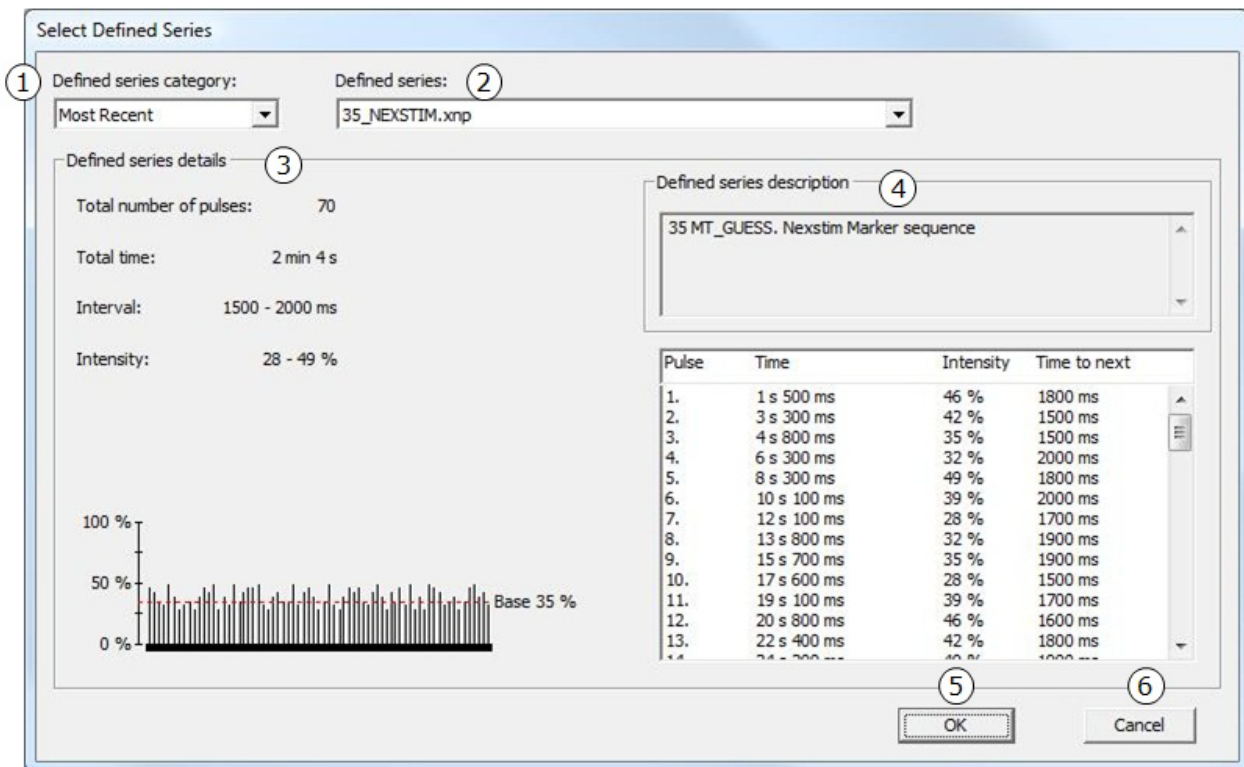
Select Defined Series

1 Defined series category:
Most Recent

Defined series: 2
35_NEXSTIM.xnp

Defined series details 3

Total number of pulses: 70

Total time: 2 min 4 s

Interval: 1500 - 2000 ms

Intensity: 28 - 49 %

100 %
50 %
Base 35 %
0 %

Defined series description 4

35 MT_GUESS. Nexstim Marker sequence

| Pulse | Time | Intensity | Time to next |
|---|---|---|---|
| 1. | 1 s 500 ms | 46 % | 1800 ms |
| 2. | 3 s 300 ms | 42 % | 1500 ms |
| 3. | 4 s 800 ms | 35 % | 1500 ms |
| 4. | 6 s 300 ms | 32 % | 2000 ms |
| 5. | 8 s 300 ms | 49 % | 1800 ms |
| 6. | 10 s 100 ms | 39 % | 2000 ms |
| 7. | 12 s 100 ms | 28 % | 1700 ms |
| 8. | 13 s 800 ms | 32 % | 1900 ms |
| 9. | 15 s 700 ms | 35 % | 1900 ms |
| 10. | 17 s 600 ms | 28 % | 1500 ms |
| 11. | 19 s 100 ms | 39 % | 1700 ms |
| 12. | 20 s 800 ms | 46 % | 1600 ms |
| 13. | 22 s 400 ms | 42 % | 1800 ms |
| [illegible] | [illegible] | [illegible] | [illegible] |

5 OK
6 Cancel